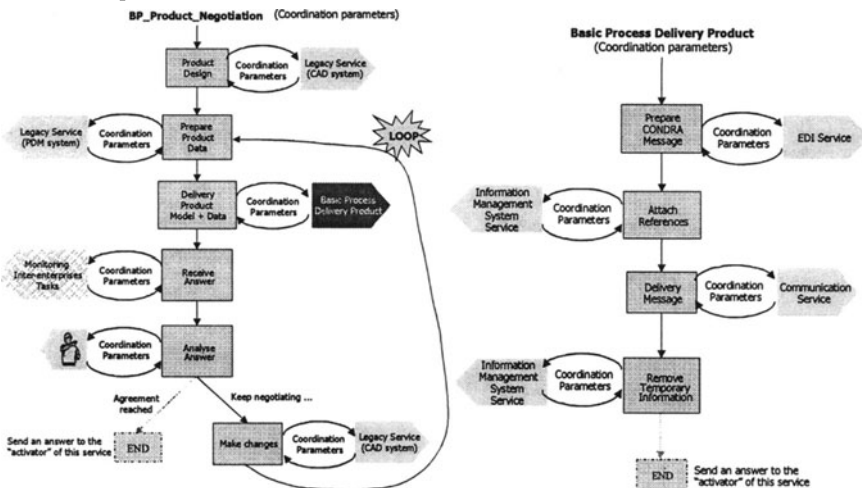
BP_Product_Negotiation (Coordination parameters)

Product Design

Coordination Parameters

Legacy Service (CAD system)

Legacy Service (PDM system)

Coordination Parameters

Prepare Product Data

LOOP

Delivery Product Model + Data

Coordination Parameters

Basic Process Delivery Product

Monitoring Inter-enterprises Tasks

Coordination Parameters

Receive Answer

Coordination Parameters

Analyse Answer

Agreement reached

Keep negotiating ...

Send an answer to the "activator" of this service

END

Make changes

Coordination Parameters

Legacy Service (CAD system)

Basic Process Delivery Product (Coordination parameters)

Prepare CONDRA Message

Coordination Parameters

EDI Service

Information Management System Service

Coordination Parameters

Attach References

Delivery Message

Coordination Parameters

Communication Service

Information Management System Service

Coordination Parameters

Remove Temporary Information

END

Send an answer to the "activator" of this service